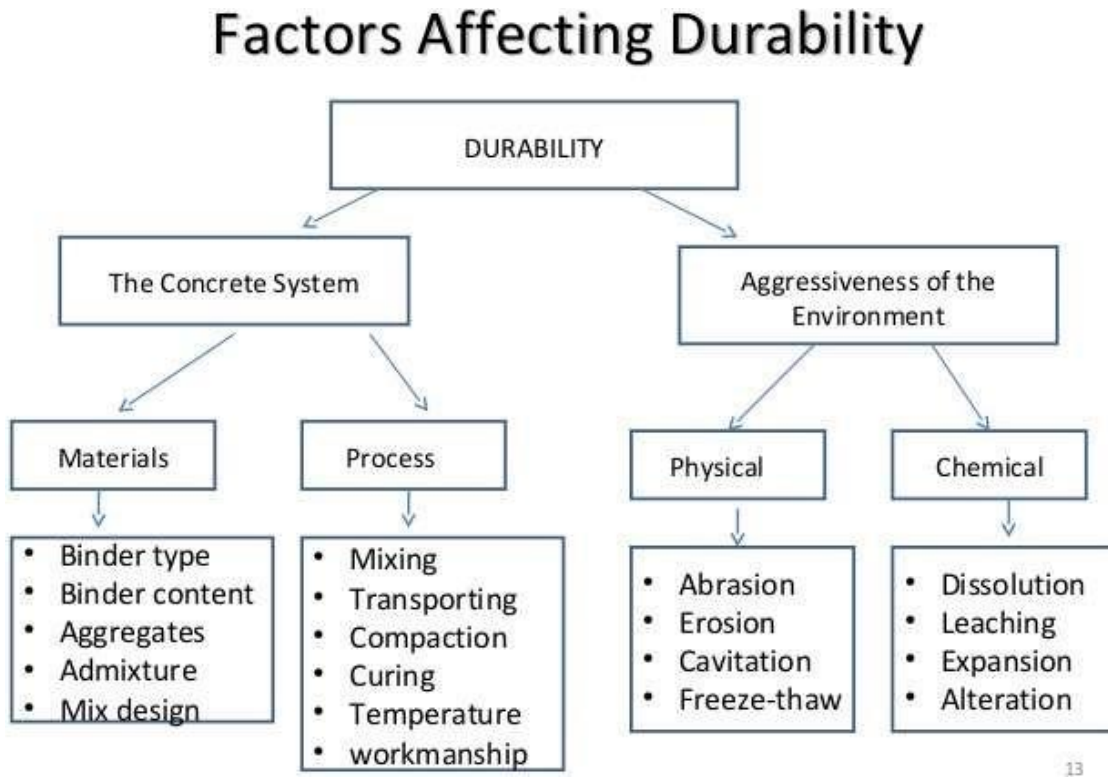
Factors Affecting Durability

DURABILITY

The Concrete System

Aggressiveness of the Environment

Materials

- Binder type
- Binder content
- Aggregates
- Admixture
- Mix design

Process

- Mixing
- Transporting
- Compaction
- Curing
- Temperature
- workmanship

Physical

- Abrasion
- Erosion
- Cavitation
- Freeze-thaw

Chemical

- Dissolution
- Leaching
- Expansion
- Alteration

13